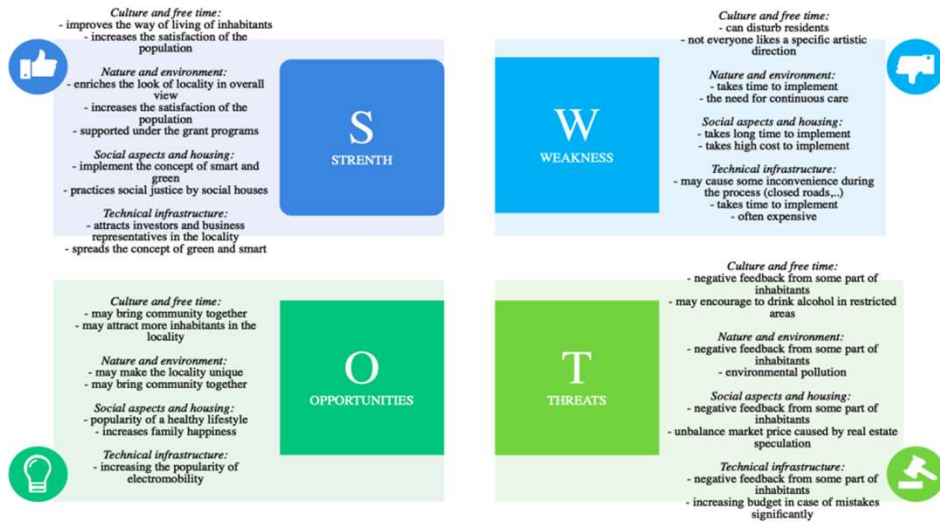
*Culture and free time:*
- improves the way of living of inhabitants
- increases the satisfaction of the population

*Nature and environment:*
- enriches the look of locality in overall view
- increases the satisfaction of the population
- supported under the grant programs

*Social aspects and housing:*
- implement the concept of smart and green
- practices social justice by social houses

*Technical infrastructure:*
- attracts investors and business representatives in the locality
- spreads the concept of green and smart

S
STRENTH

W
WEAKNESS

*Culture and free time:*
- can disturb residents
- not everyone likes a specific artistic direction

*Nature and environment:*
- takes time to implement
- the need for continuous care

*Social aspects and housing:*
- takes long time to implement
- takes high cost to implement

*Technical infrastructure:*
- may cause some inconvenience during the process (closed roads,..)
- takes time to implement
- often expensive

*Culture and free time:*
- may bring community together
- may attract more inhabitants in the locality

*Nature and environment:*
- may make the locality unique
- may bring community together

*Social aspects and housing:*
- popularity of a healthy lifestyle
- increases family happiness

*Technical infrastructure:*
- increasing the popularity of electromobility

O
OPPORTUNITIES

T
THREATS

*Culture and free time:*
- negative feedback from some part of inhabitants
- may encourage to drink alcohol in restricted areas

*Nature and environment:*
- negative feedback from some part of inhabitants
- environmental pollution

*Social aspects and housing:*
- negative feedback from some part of inhabitants
- unbalance market price caused by real estate speculation

*Technical infrastructure:*
- negative feedback from some part of inhabitants
- increasing budget in case of mistakes significantly